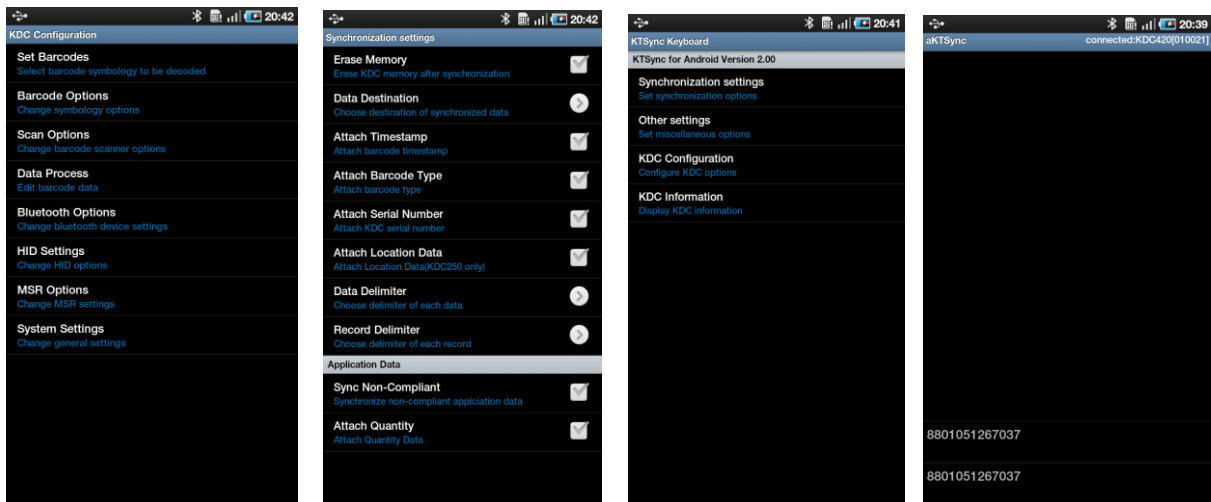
20:42
KDC Configuration
Set Barcodes
Select barcode symbology to be decoded
Barcode Options
Change symbology options
Scan Options
Change barcode scanner options
Data Process
Edit barcode data
Bluetooth Options
Change bluetooth device settings
HID Settings
Change HID options
MSR Options
Change MSR settings
System Settings
Change general settings

20:42
Synchronization settings
Erase Memory
Erase KDC memory after synchronization
Data Destination
Choose destination of synchronized data
Attach Timestamp
Attach barcode timestamp
Attach Barcode Type
Attach barcode type
Attach Serial Number
Attach KDC serial number
Attach Location Data
Attach Location Data(KDC250 only)
Data Delimiter
Choose delimiter of each data
Record Delimiter
Choose delimiter of each record
Application Data
Sync Non-Compliant
Synchronize non-compliant applciation data
Attach Quantity
Attach Quantity Data

20:41
KTSync Keyboard
KTSync for Android Version 2.00
Synchronization settings
Set synchronization options
Other settings
Set miscellaneous options
KDC Configuration
Configure KDC options
KDC Information
Display KDC information

20:39
aKTSync
connected:KDC420[010021]
8801051267037
8801051267037